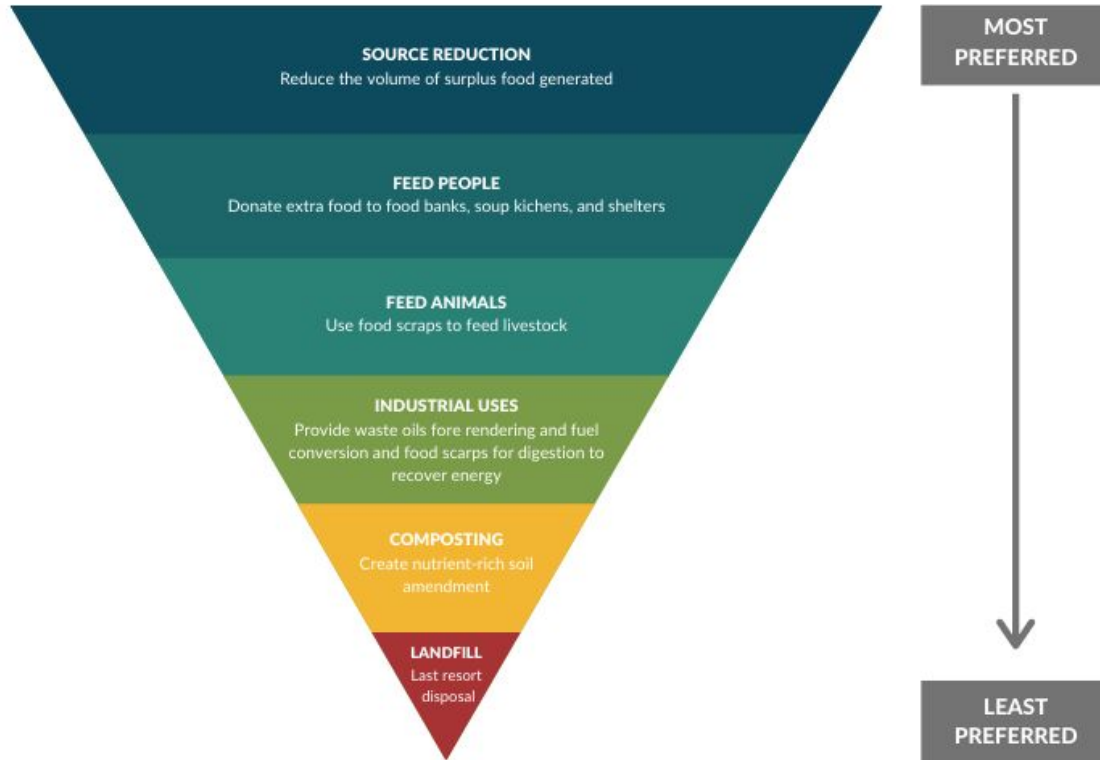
SOURCE REDUCTION
Reduce the volume of surplus food generated

FEED PEOPLE
Donate extra food to food banks, soup kitchens, and shelters

FEED ANIMALS
Use food scraps to feed livestock

INDUSTRIAL USES
Provide waste oils fore rendering and fuel conversion and food scarps for digestion to recover energy

COMPOSTING
Create nutrient-rich soil amendment

LANDFILL
Last resort disposal

MOST PREFERRED

LEAST PREFERRED